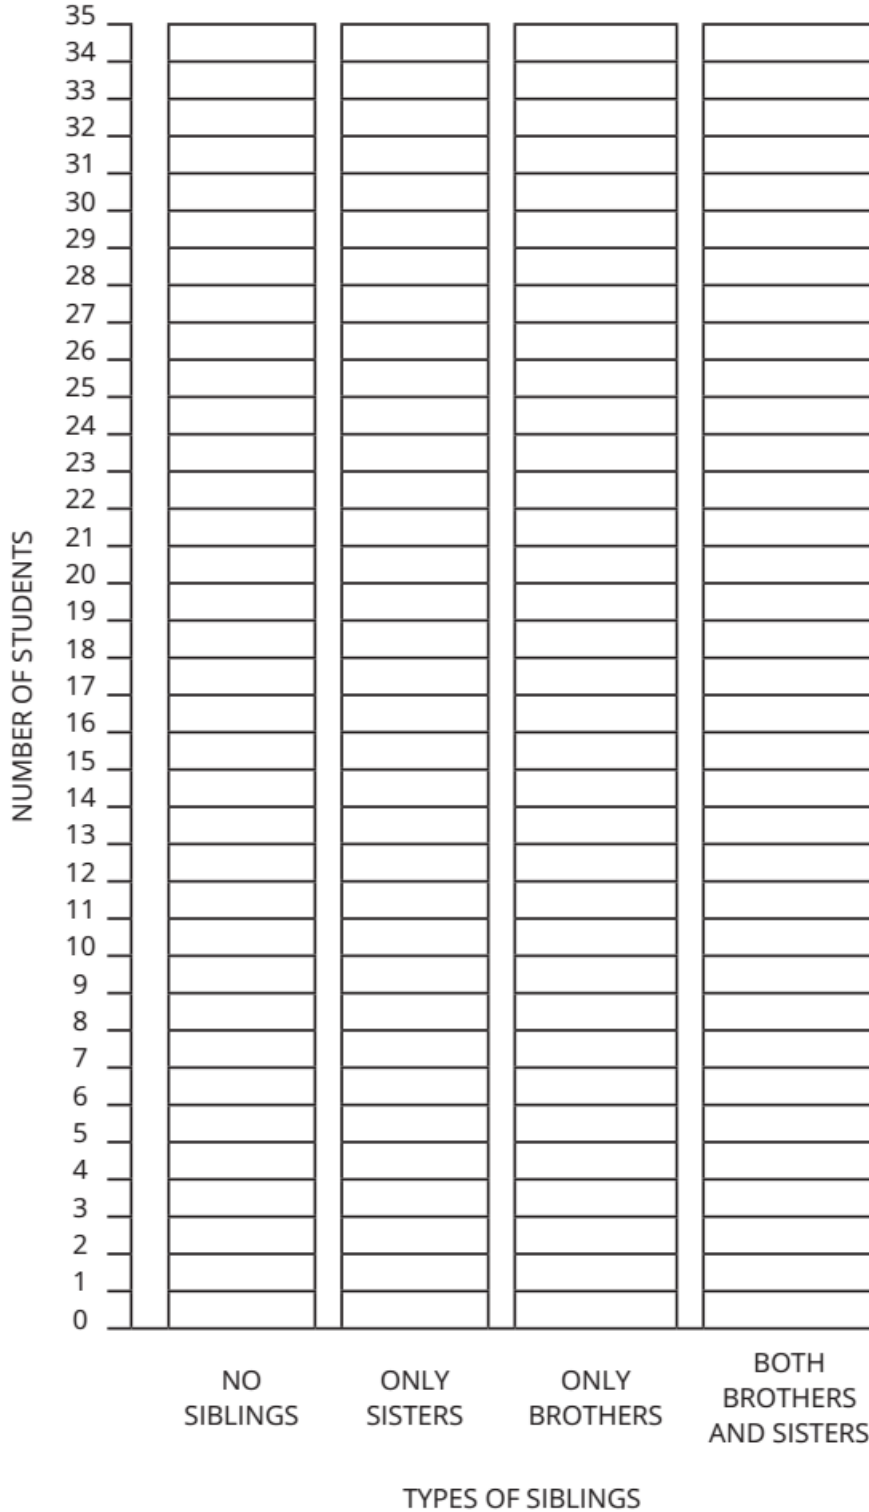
NUMBER OF STUDENTS

35
34
33
32
31
30
29
28
27
26
25
24
23
22
21
20
19
18
17
16
15
14
13
12
11
10
9
8
7
6
5
4
3
2
1
0

NO SIBLINGS

ONLY SISTERS

ONLY BROTHERS

BOTH BROTHERS AND SISTERS

TYPES OF SIBLINGS